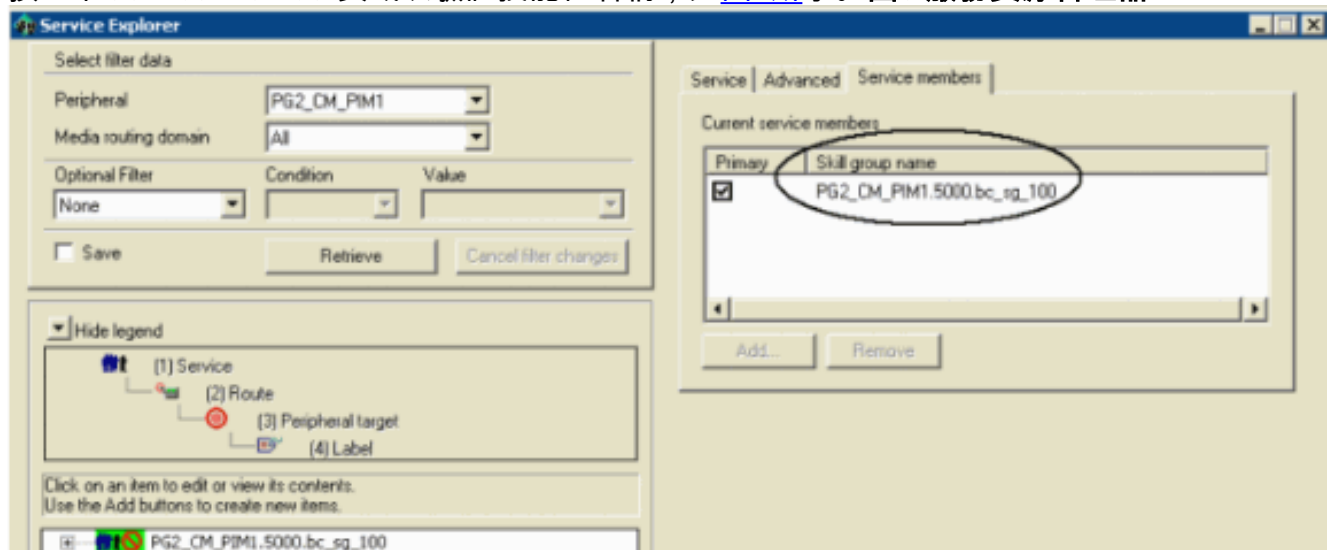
Service Explorer

Select filter data

Peripheral PG2_CM_PIM1

Media routing domain All

Optional Filter None

Condition

Value

Save

Retrieve

Cancel filter changes

Hide legend

(1) Service

(2) Route

(3) Peripheral target

(4) Label

Click on an item to edit or view its contents.
Use the Add buttons to create new items.

PG2_CM_PIM1.5000.bc_sg_100

Service | Advanced | Service members

Current service members

| Primary | Skill group name |
|---|---|
| ☑ | PG2_CM_PIM1.5000.bc_sg_100 |

Add...

Remove